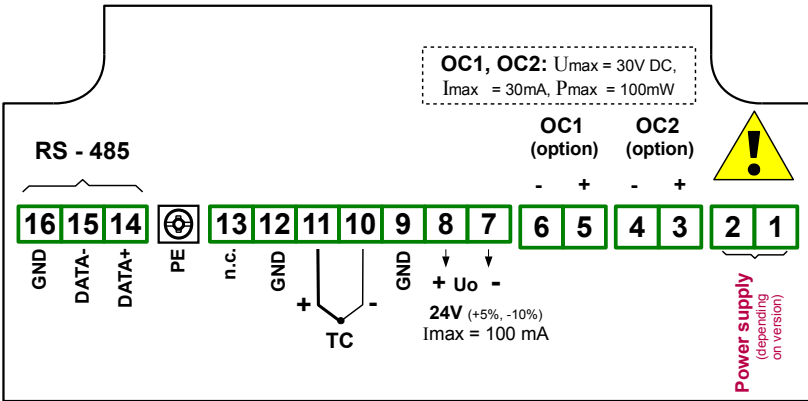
OC1, OC2: Umax = 30V DC, Imax = 30mA, Pmax = 100mW

RS - 485

OC1 (option)

OC2 (option)

- + - +

16 15 14 13 12 11 10 9 8 7 6 5 4 3 2 1

GND DATA- DATA+

PE

n.c.

GND

+ -

TC

GND

+ Uo -

24V (+5%, -10%)
Imax = 100 mA

Power supply (depending on version)